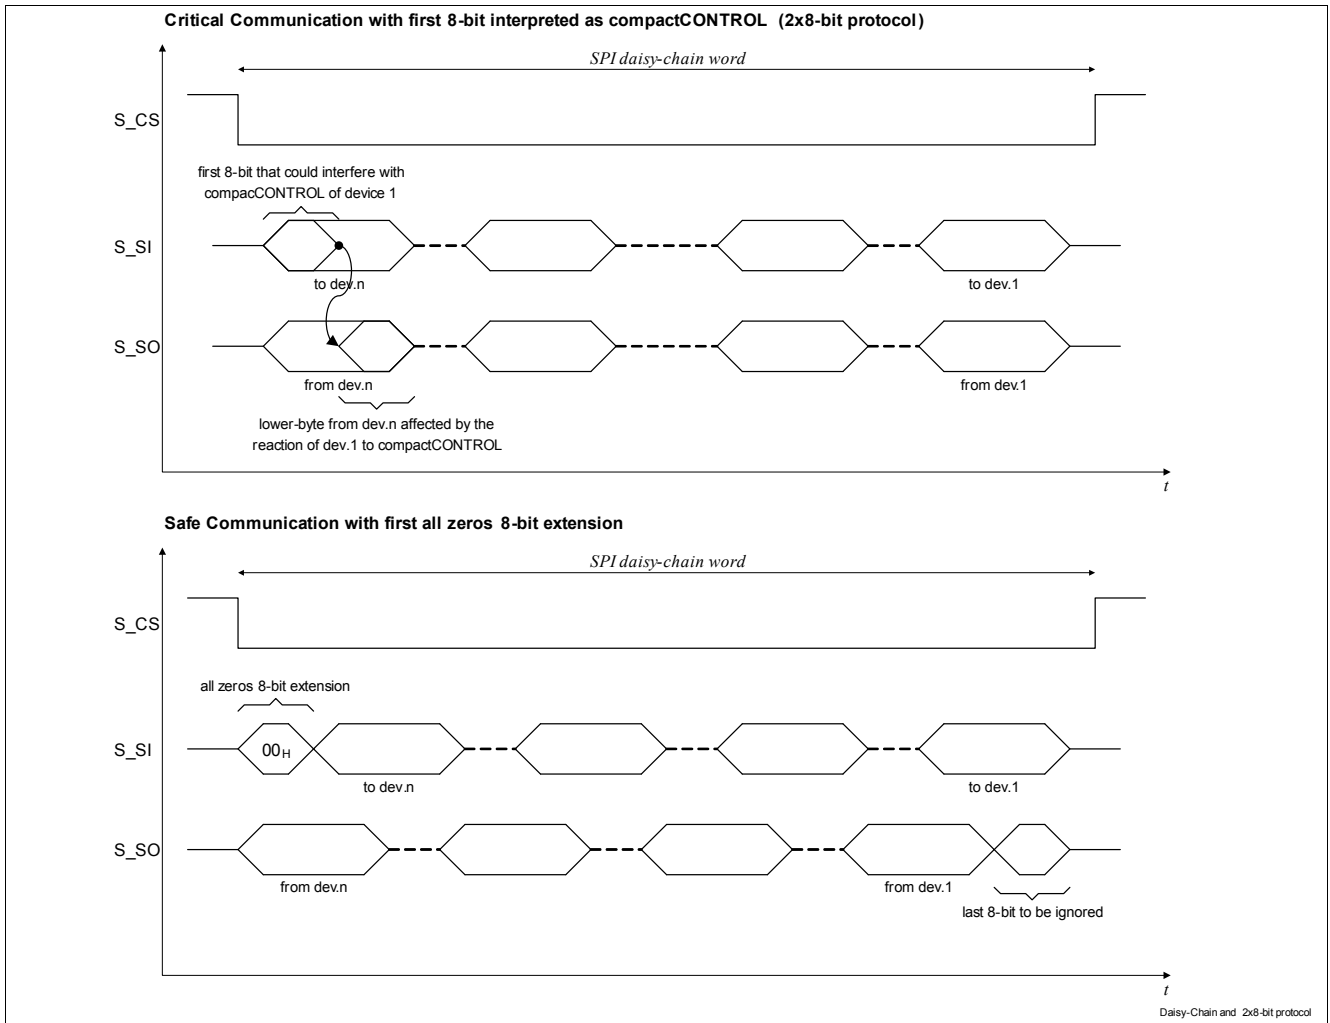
Critical Communication with first 8-bit interpreted as compactCONTROL (2x8-bit protocol)

SPI daisy-chain word

S_CS

first 8-bit that could interfere with compacCONTROL of device 1

S_SI

to dev.n

to dev.1

S_SO

from dev.n

from dev.1

lower-byte from dev.n affected by the reaction of dev.1 to compactCONTROL

t

Safe Communication with first all zeros 8-bit extension

SPI daisy-chain word

S_CS

all zeros 8-bit extension

S_SI

$00_H$

to dev.n

to dev.1

S_SO

from dev.n

from dev.1

last 8-bit to be ignored

t

Daisy-Chain and 2x8-bit protocol